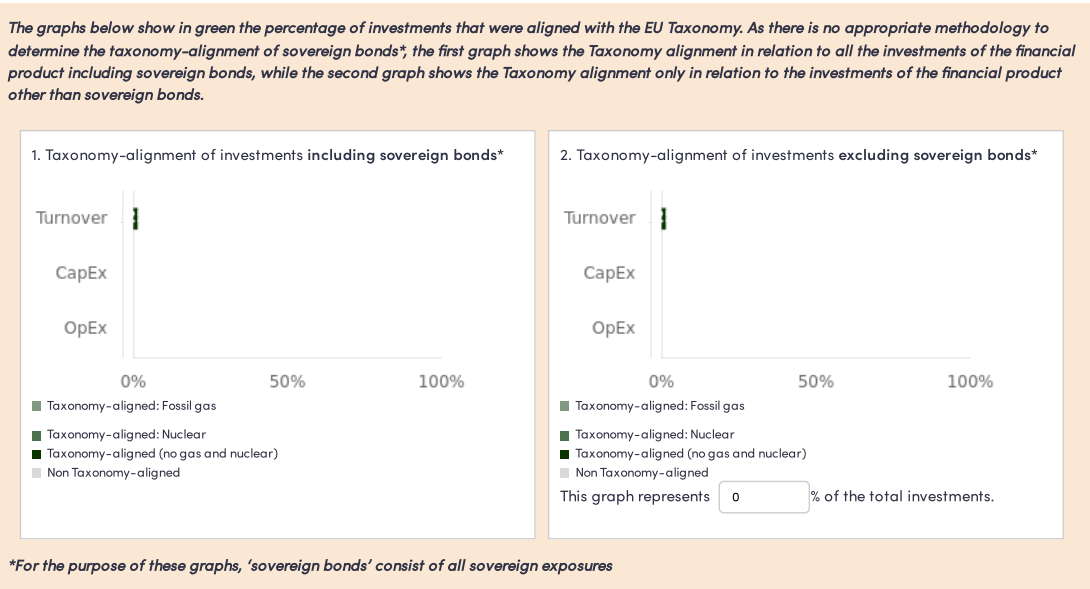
*The graphs below show in green the percentage of investments that were aligned with the EU Taxonomy. As there is no appropriate methodology to determine the taxonomy-alignment of sovereign bonds*, the first graph shows the Taxonomy alignment in relation to all the investments of the financial product including sovereign bonds, while the second graph shows the Taxonomy alignment only in relation to the investments of the financial product other than sovereign bonds.*

1. Taxonomy-alignment of investments **including sovereign bonds***

Turnover
CapEx
OpEx

0% 50% 100%

Taxonomy-aligned: Fossil gas
Taxonomy-aligned: Nuclear
Taxonomy-aligned (no gas and nuclear)
Non Taxonomy-aligned

2. Taxonomy-alignment of investments **excluding sovereign bonds***

Turnover
CapEx
OpEx

0% 50% 100%

Taxonomy-aligned: Fossil gas
Taxonomy-aligned: Nuclear
Taxonomy-aligned (no gas and nuclear)
Non Taxonomy-aligned

This graph represents 0 % of the total investments.

**For the purpose of these graphs, 'sovereign bonds' consist of all sovereign exposures*